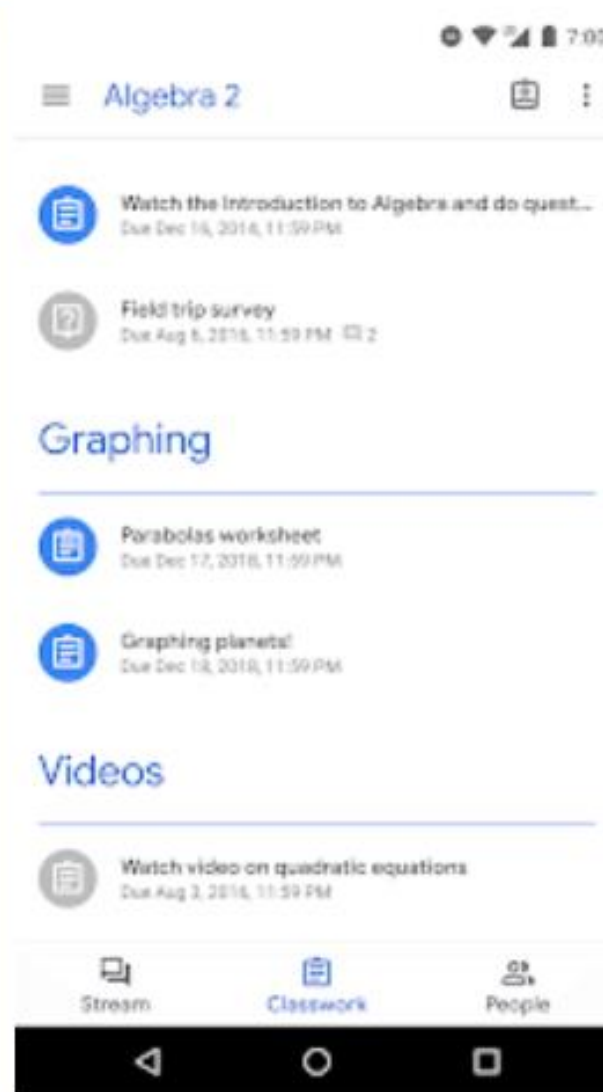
7:0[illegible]

Algebra 2

Watch the Introduction to Algebra and do quest...
Due Dec 16, 2018, 11:59 PM

Field trip survey
Due Aug 6, 2018, 11:59 PM 2

Graphing

Parabolas worksheet
Due Dec 17, 2018, 11:59 PM

Graphing planets!
Due Dec 18, 2018, 11:59 PM

Videos

Watch video on quadratic equations
Due Aug 3, 2018, 11:59 PM

Stream
Classwork
People